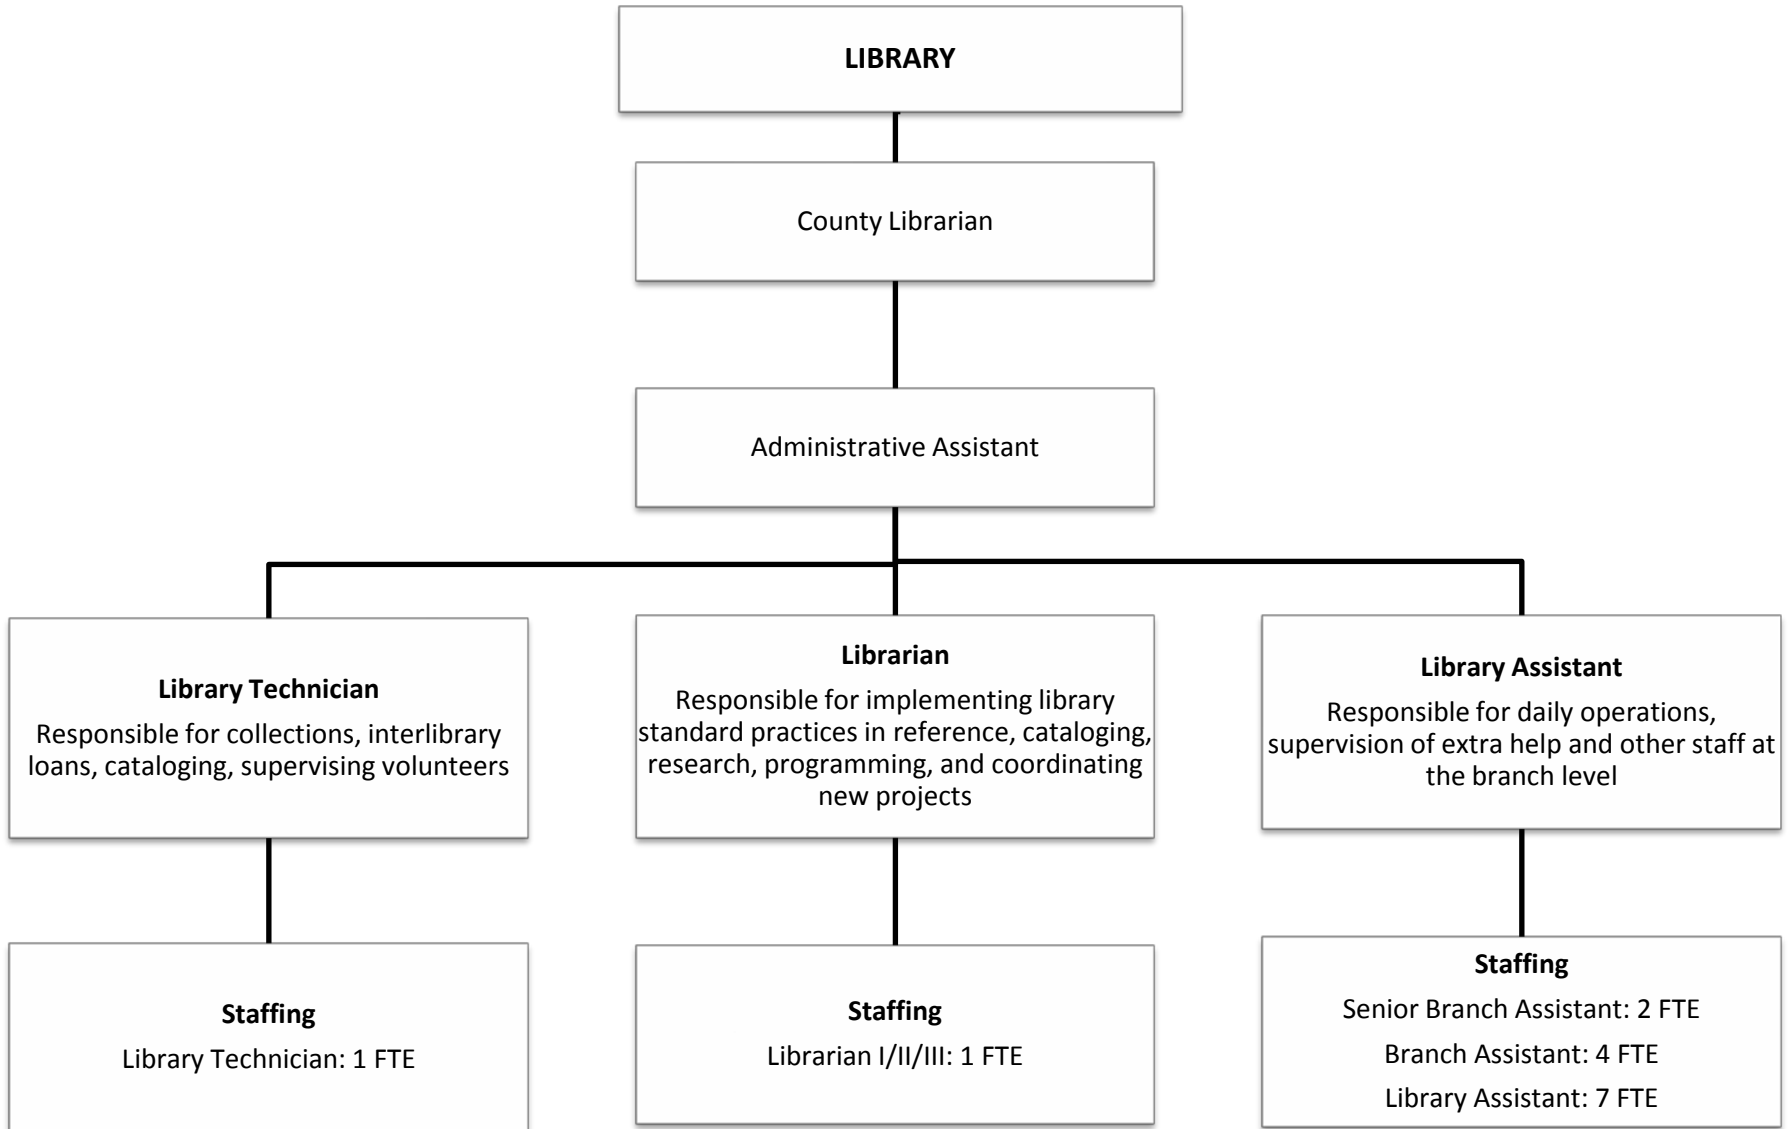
LIBRARY

County Librarian

Administrative Assistant

Library Technician
Responsible for collections, interlibrary loans, cataloging, supervising volunteers

Librarian
Responsible for implementing library standard practices in reference, cataloging, research, programming, and coordinating new projects

Library Assistant
Responsible for daily operations, supervision of extra help and other staff at the branch level

Staffing
Library Technician: 1 FTE

Staffing
Librarian I/II/III: 1 FTE

Staffing
Senior Branch Assistant: 2 FTE
Branch Assistant: 4 FTE
Library Assistant: 7 FTE